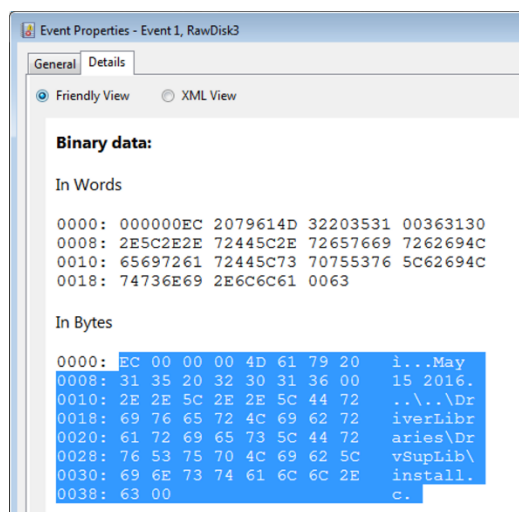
Event Properties - Event 1, RawDisk3

General Details

Friendly View XML View

Binary data:

In Words

0000: 000000EC 2079614D 32203531 00363130
0008: 2E5C2E2E 72445C2E 72657669 7262694C
0010: 65697261 72445C73 70755376 5C62694C
0018: 74736E69 2E6C6C61 0063

In Bytes

0000: EC 00 00 00 4D 61 79 20 ì...May
0008: 31 35 20 32 30 31 36 00 15 2016.
0010: 2E 2E 5C 2E 2E 5C 44 72 ..\..\Dr
0018: 69 76 65 72 4C 69 62 72 iverLibr
0020: 61 72 69 65 73 5C 44 72 aries\Dr
0028: 76 53 75 70 4C 69 62 5C vSupLib\
0030: 69 6E 73 74 61 6C 6C 2E install.
0038: 63 00 c.